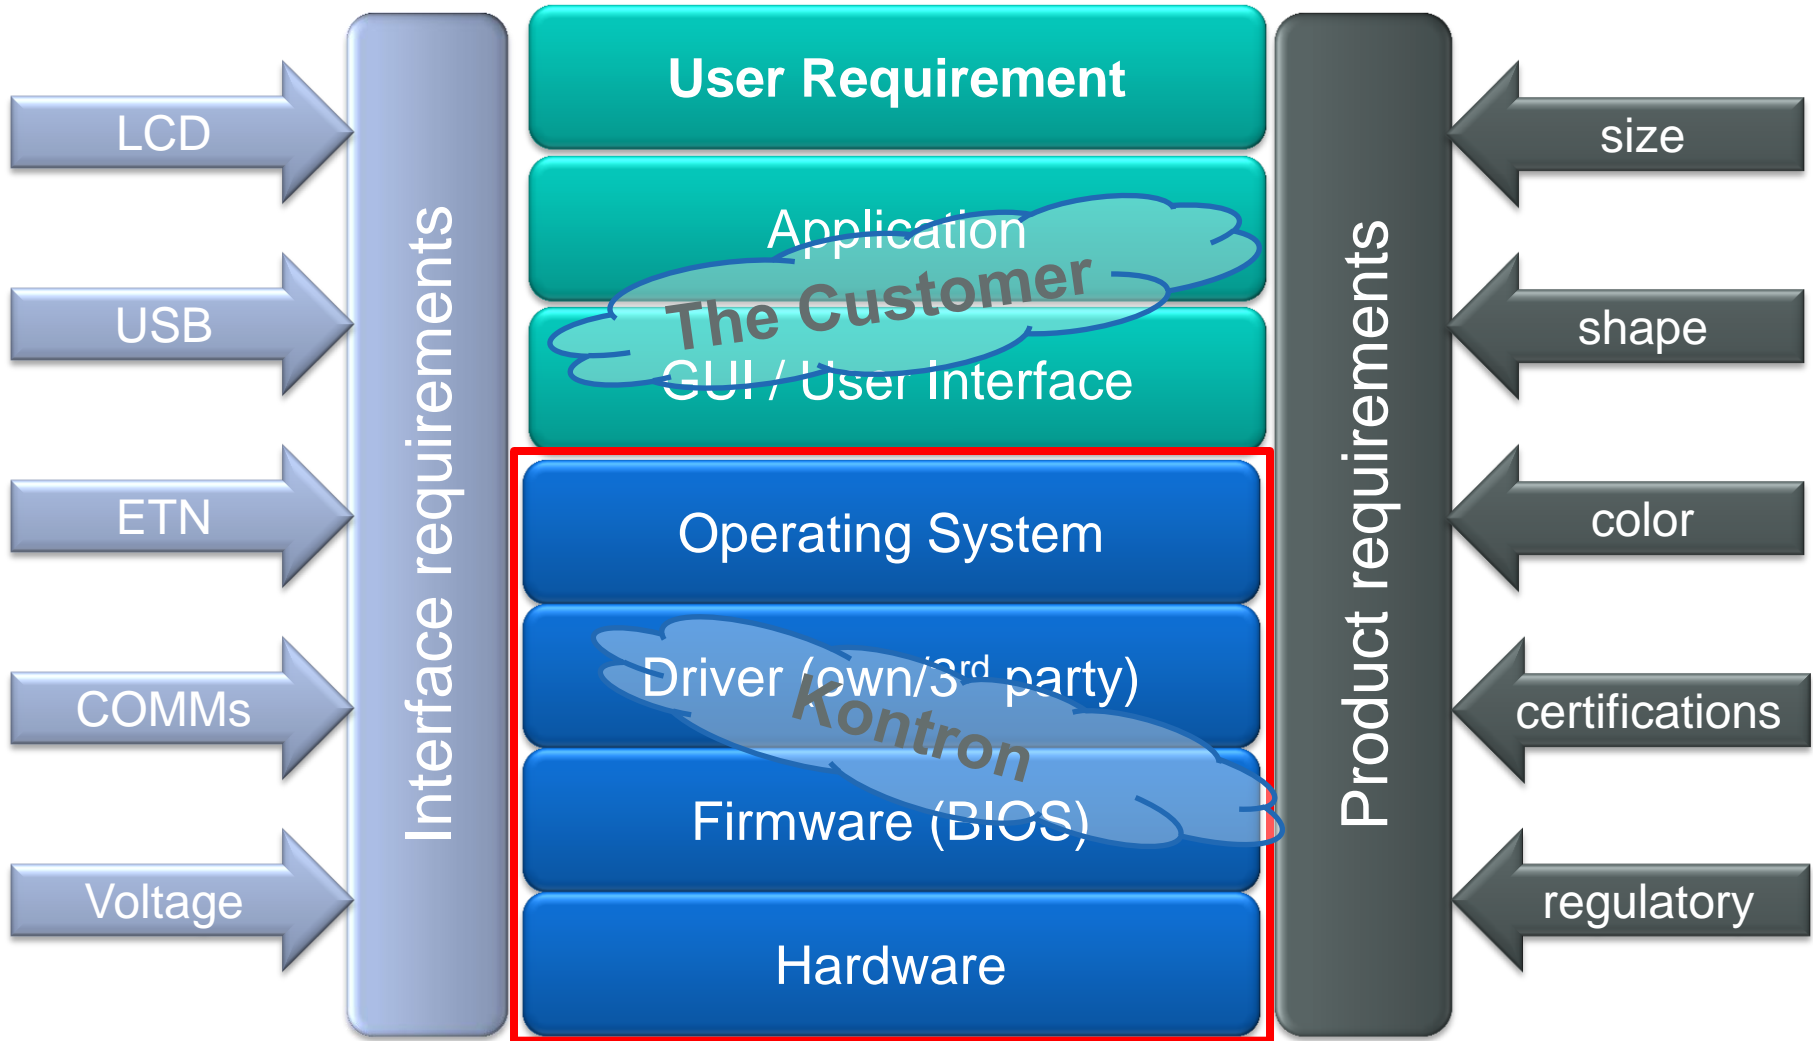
LCD

USB

ETN

COMMs

Voltage

Interface requirements

User Requirement

Application

The Customer

GUI / User Interface

Operating System

Driver (own/3$^{rd}$ party)

Kontron

Firmware (BIOS)

Hardware

Product requirements

size

shape

color

certifications

regulatory